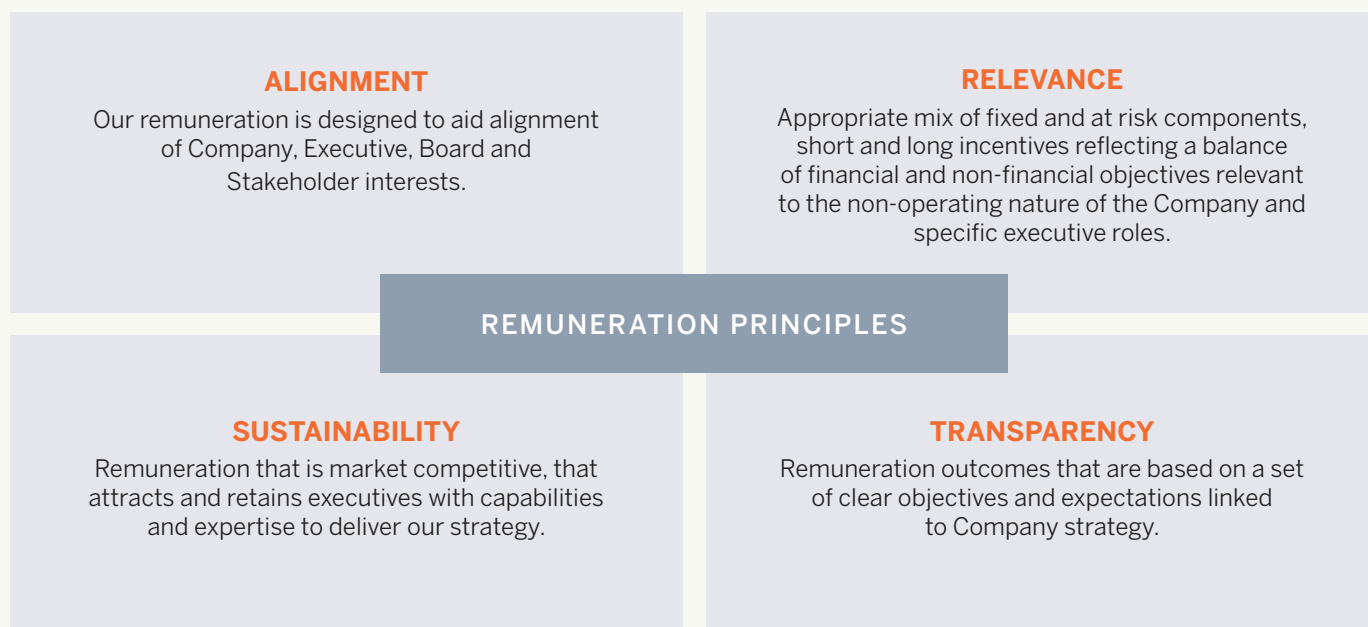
ALIGNMENT

Our remuneration is designed to aid alignment of Company, Executive, Board and Stakeholder interests.

RELEVANCE

Appropriate mix of fixed and at risk components, short and long incentives reflecting a balance of financial and non-financial objectives relevant to the non-operating nature of the Company and specific executive roles.

REMUNERATION PRINCIPLES

SUSTAINABILITY

Remuneration that is market competitive, that attracts and retains executives with capabilities and expertise to deliver our strategy.

TRANSPARENCY

Remuneration outcomes that are based on a set of clear objectives and expectations linked to Company strategy.